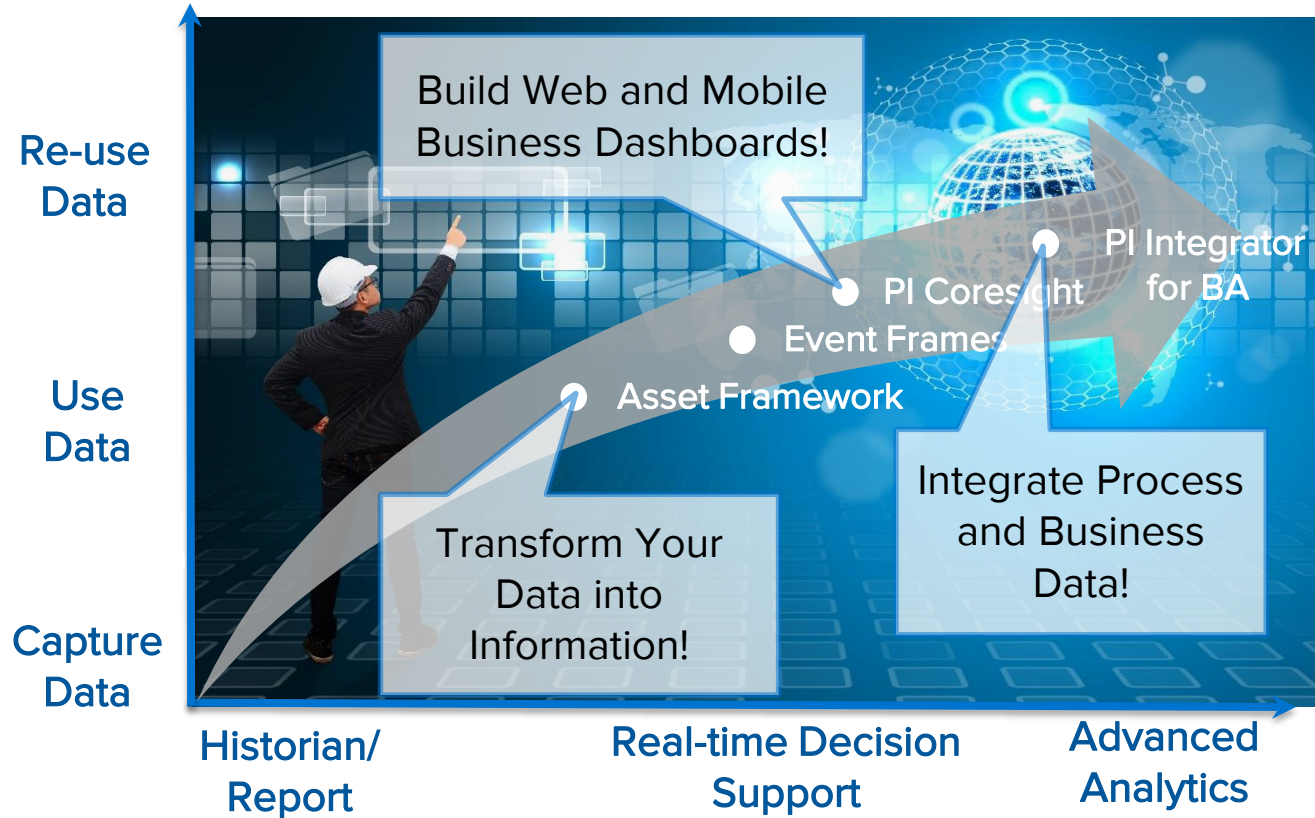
Re-use Data

Use Data

Capture Data

Build Web and Mobile Business Dashboards!

PI Integrator for BA

PI Coresight

Event Frames

Asset Framework

Transform Your Data into Information!

Integrate Process and Business Data!

Historian/ Report

Real-time Decision Support

Advanced Analytics